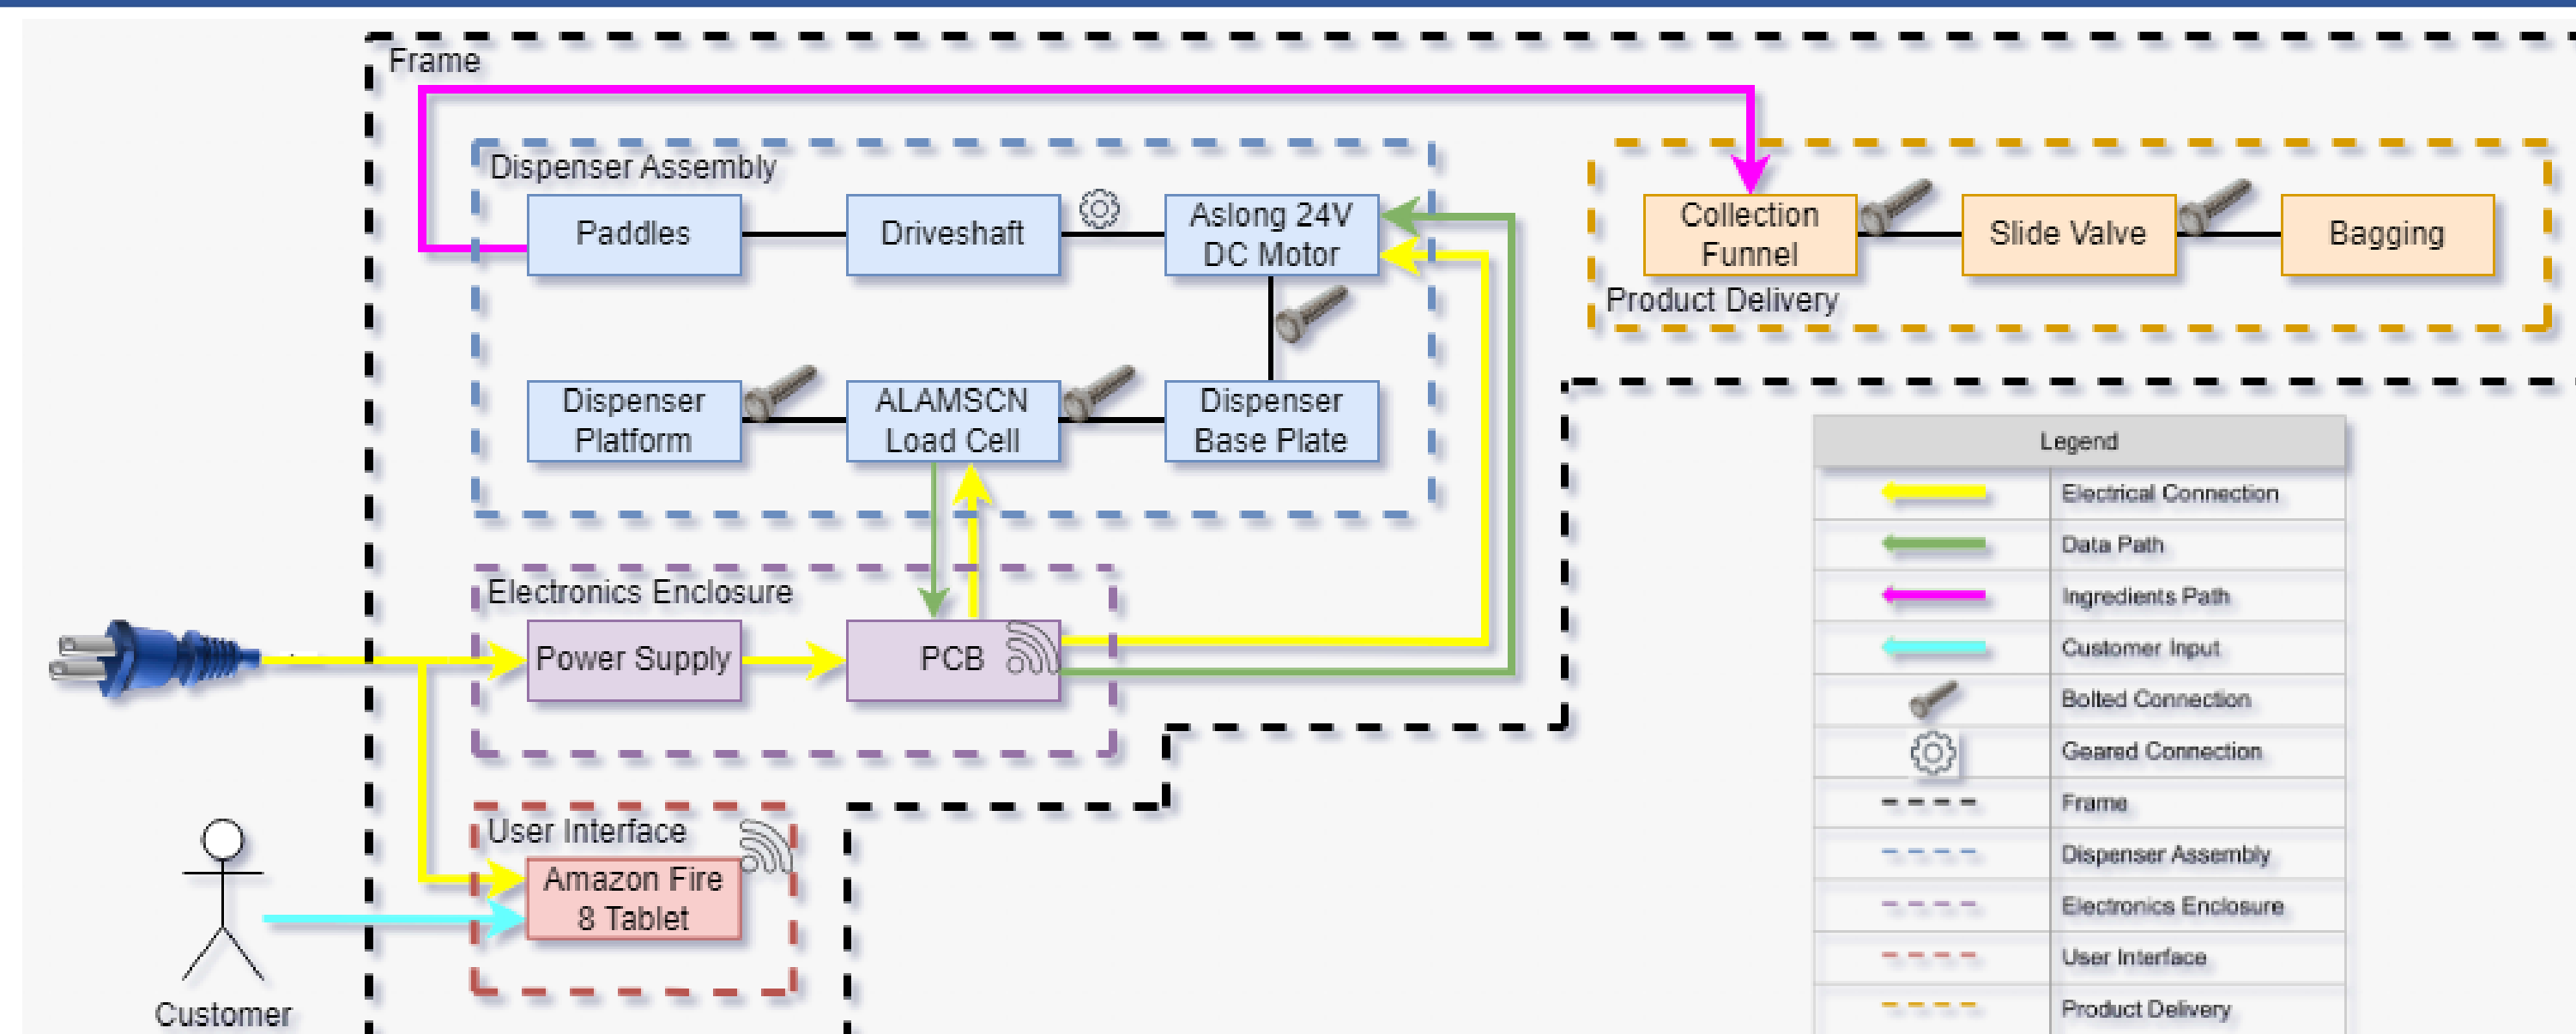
Frame

Dispenser Assembly

Paddles

Driveshaft

Aslong 24V DC Motor

Dispenser Platform

ALAMSCN Load Cell

Dispenser Base Plate

Collection Funnel

Slide Valve

Bagging

Product Delivery

Electronics Enclosure

Power Supply

PCB

User Interface

Amazon Fire 8 Tablet

Customer

| Legend | |
|---|---|
| | Electrical Connection |
| | Data Path |
| | Ingredients Path |
| | Customer Input |
| | Bolted Connection |
| | Geared Connection |
| | Frame |
| | Dispenser Assembly |
| | Electronics Enclosure |
| | User Interface |
| | Product Delivery |